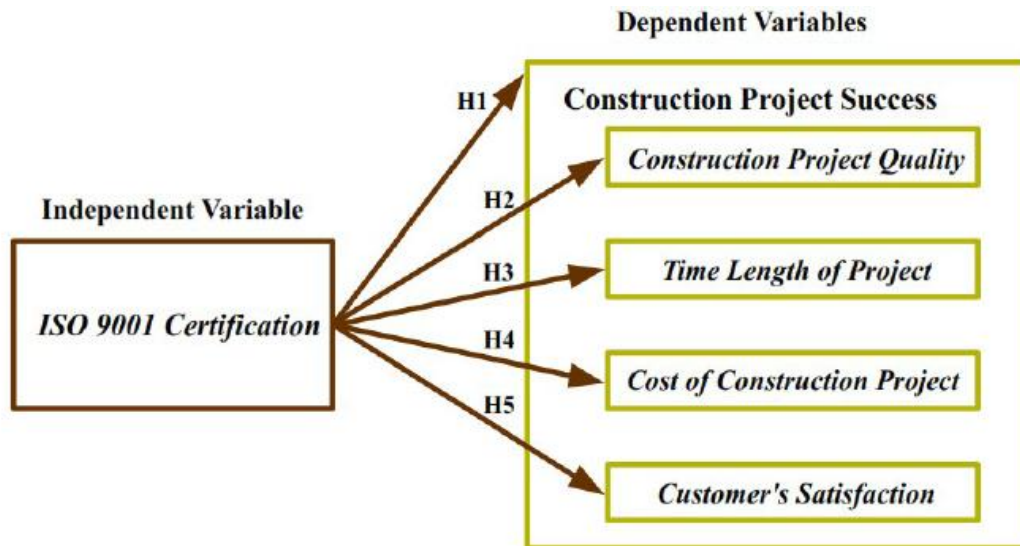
Dependent Variables

Construction Project Success

Construction Project Quality

Time Length of Project

Cost of Construction Project

Customer's Satisfaction

Independent Variable

ISO 9001 Certification

H1

H2

H3

H4

H5